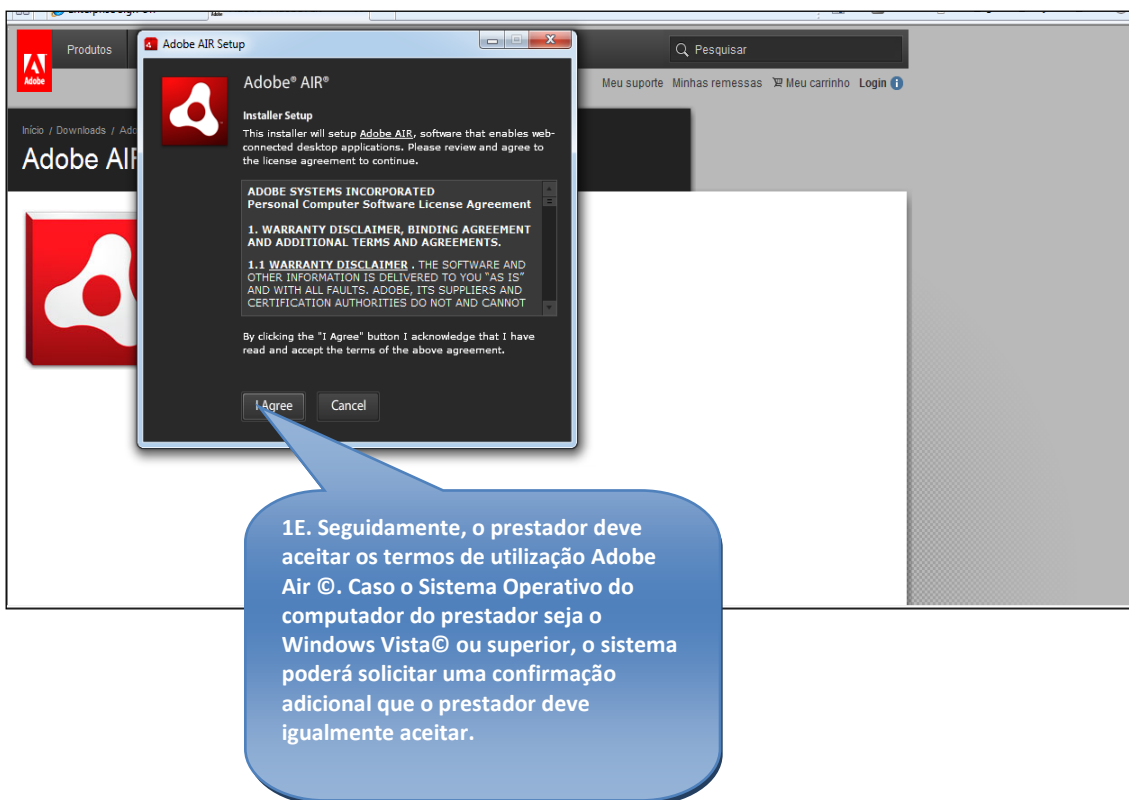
Adobe

Produtos

Pesquisar

Meu suporte Minhas remessas Meu carrinho Login

Início / Downloads / Ado

Adobe AIR

Adobe AIR Setup

Adobe® AIR®

Installer Setup

This installer will setup Adobe AIR, software that enables web-connected desktop applications. Please review and agree to the license agreement to continue.

ADOBE SYSTEMS INCORPORATED
Personal Computer Software License Agreement

1. WARRANTY DISCLAIMER, BINDING AGREEMENT AND ADDITIONAL TERMS AND AGREEMENTS.

1.1 WARRANTY DISCLAIMER . THE SOFTWARE AND OTHER INFORMATION IS DELIVERED TO YOU "AS IS" AND WITH ALL FAULTS. ADOBE, ITS SUPPLIERS AND CERTIFICATION AUTHORITIES DO NOT AND CANNOT

By clicking the "I Agree" button I acknowledge that I have read and accept the terms of the above agreement.

I Agree

Cancel

1E. Seguidamente, o prestador deve aceitar os termos de utilização Adobe Air ©. Caso o Sistema Operativo do computador do prestador seja o Windows Vista© ou superior, o sistema poderá solicitar uma confirmação adicional que o prestador deve igualmente aceitar.